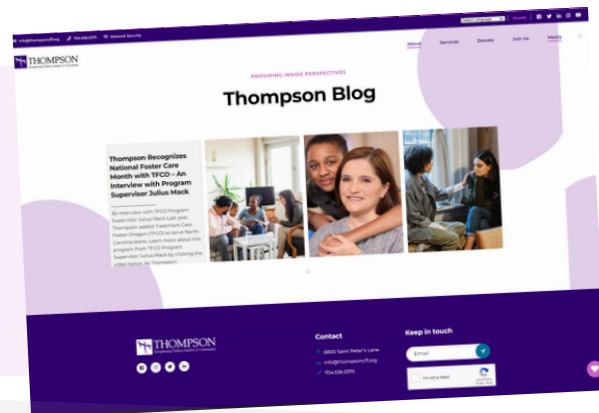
info@thompsoncff.org 704.536.0375 Network Security

Select Language Donate

THOMPSON

About Services Donate Join Us Media

PROVIDING INSIDE PERSPECTIVES

Thompson Blog

Thompson Recognizes National Foster Care Month with TFCO – An Interview with Program Supervisor Julius Mack

An Interview with TFCO Program Supervisor Julius Mack Last year, Thompson added Treatment Care Foster Oregon (TFCO) to serve North Carolina teens. Learn more about this program from TFCO Program Supervisor Julius Mack by clicking the video below. As Thompson

THOMPSON

Contact

6800 Saint Peter's Lane

info@thompsoncff.org

704.536.0375

Keep in touch

Email

I'm not a robot